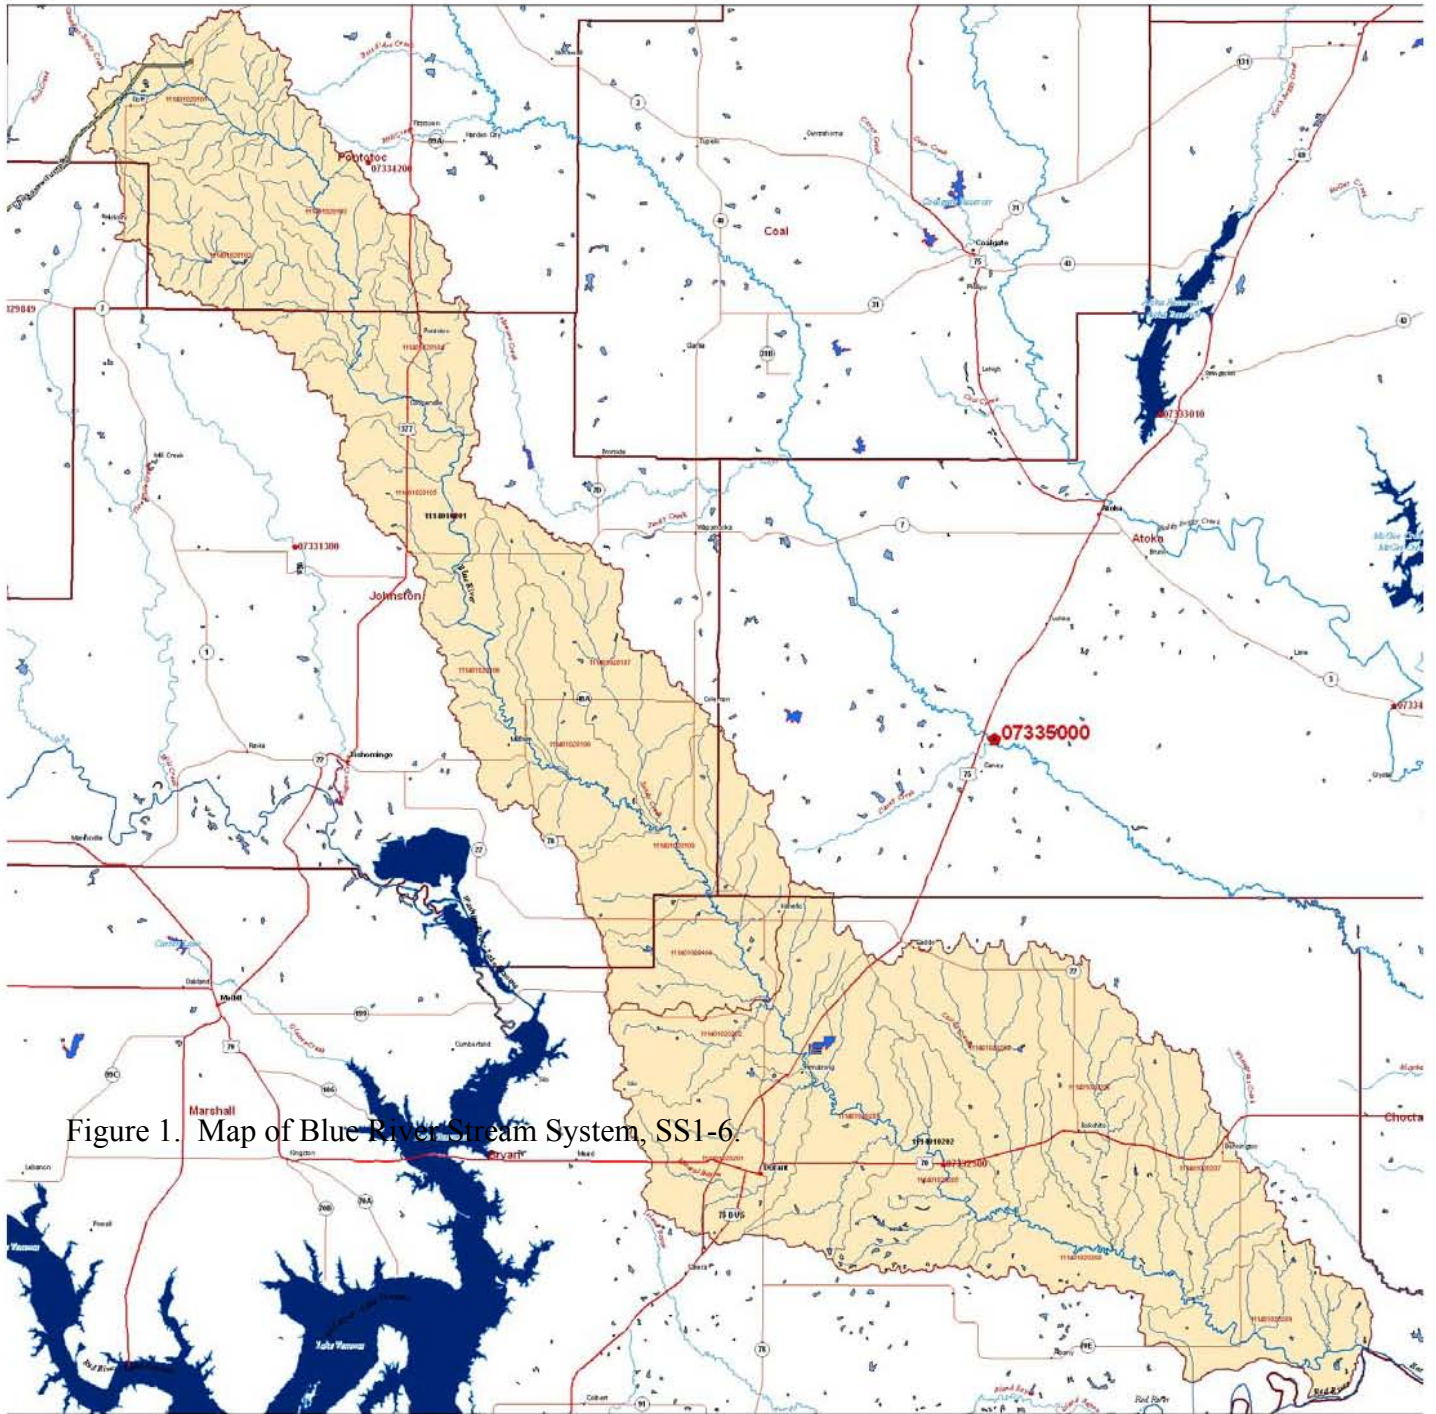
Pontotoc
07334200
Coal
Coalgate
129049
Atoka
07333010
1114010201
07331300
Johnston
07335000
Tishomingo
Marshall
Madill
Bryan
Durant
Choctaw
07334
07332500
1114010202
Figure 1. Map of Blue River Stream System, SS1-6.